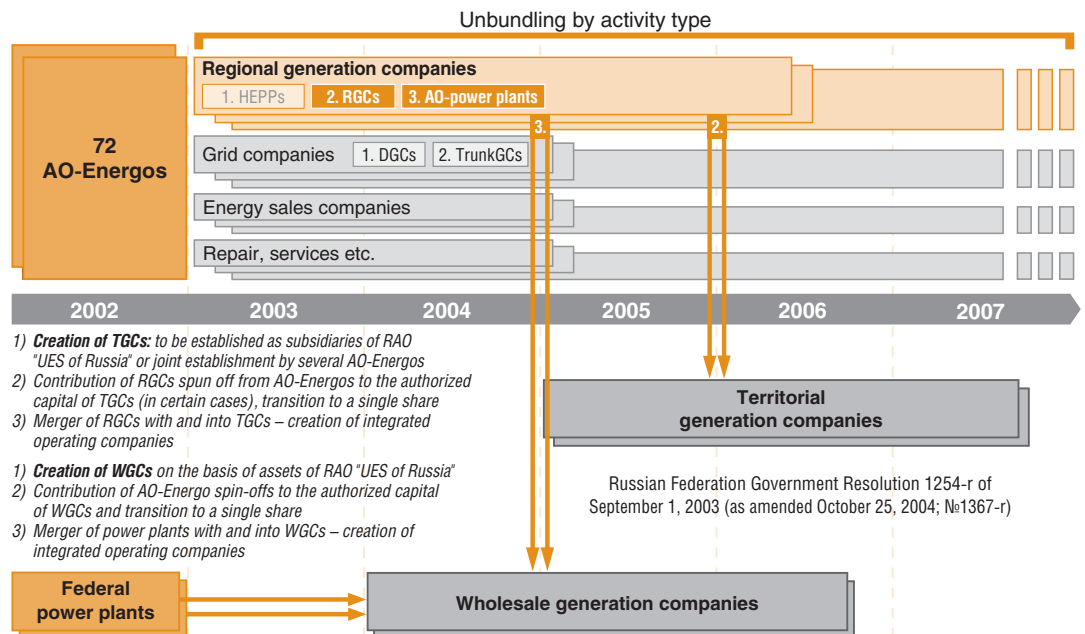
Unbundling by activity type

72
AO-Energos

Regional generation companies
1. HEPPs 2. RGCs 3. AO-power plants

Grid companies 1. DGCs 2. TrunkGCs

Energy sales companies

Repair, services etc.

3.

2.

2002 2003 2004 2005 2006 2007

1) **Creation of TGCs:** to be established as subsidiaries of RAO "UES of Russia" or joint establishment by several AO-Energos
2) Contribution of RGCs spun off from AO-Energos to the authorized capital of TGCs (in certain cases), transition to a single share
3) Merger of RGCs with and into TGCs – creation of integrated operating companies

Territorial generation companies

1) **Creation of WGCs** on the basis of assets of RAO "UES of Russia"
2) Contribution of AO-Energo spin-offs to the authorized capital of WGCs and transition to a single share
3) Merger of power plants with and into WGCs – creation of integrated operating companies

Russian Federation Government Resolution 1254-r of September 1, 2003 (as amended October 25, 2004; №1367-r)

Federal power plants

Wholesale generation companies